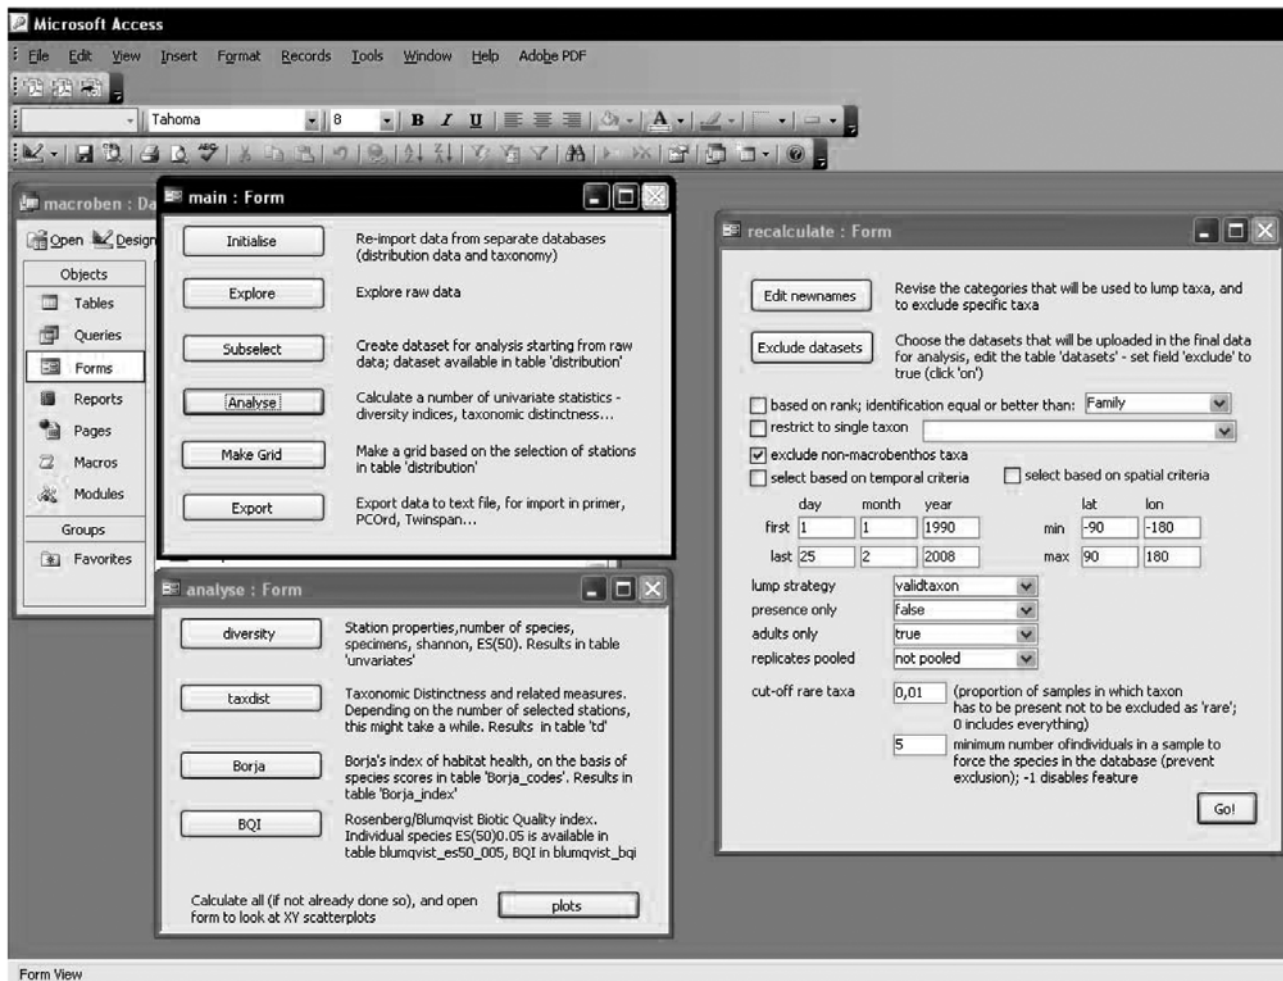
Microsoft Access

File Edit View Insert Format Records Tools Window Help Adobe PDF

Tahoma 8 B I U

macroben : Da

Open Design

Objects
Tables
Queries
Forms
Reports
Pages
Macros
Modules
Groups
Favorites

main : Form

Initialise
Re-import data from separate databases (distribution data and taxonomy)

Explore
Explore raw data

Subselect
Create dataset for analysis starting from raw data; dataset available in table 'distribution'

Analyse
Calculate a number of univariate statistics - diversity indices, taxonomic distinctness...

Make Grid
Make a grid based on the selection of stations in table 'distribution'

Export
Export data to text file, for import in primer, PCOrd, Twinspan...

analyse : Form

diversity
Station properties,number of species, specimens, shannon, ES(50). Results in table 'unvariates'

taxdist
Taxonomic Distinctness and related measures. Depending on the number of selected stations, this might take a while. Results in table 'td'

Borja
Borja's index of habitat health, on the basis of species scores in table 'Borja_codes'. Results in table 'Borja_index'

BQI
Rosenberg/Blumqvist Biotic Quality index. Individual species ES(50)0.05 is available in table blumqvist_es50_005, BQI in blumqvist_bqi

Calculate all (if not already done so), and open form to look at XY scatterplots
plots

recalculate : Form

Edit newnames
Revise the categories that will be used to lump taxa, and to exclude specific taxa

Exclude datasets
Choose the datasets that will be uploaded in the final data for analysis, edit the table 'datasets' - set field 'exclude' to true (click 'on')

based on rank; identification equal or better than: Family
restrict to single taxon
exclude non-macrobenthos taxa
select based on temporal criteria
select based on spatial criteria

| | day | month | year | | lat | lon |
|---|---|---|---|---|---|---|
| first | 1 | 1 | 1990 | min | -90 | -180 |
| last | 25 | 2 | 2008 | max | 90 | 180 |

lump strategy validtaxon
presence only false
adults only true
replicates pooled not pooled

cut-off rare taxa 0,01 (proportion of samples in which taxon has to be present not to be excluded as 'rare'; 0 includes everything)
5 minimum number ofindividuals in a sample to force the species in the database (prevent exclusion); -1 disables feature

Go!

Form View